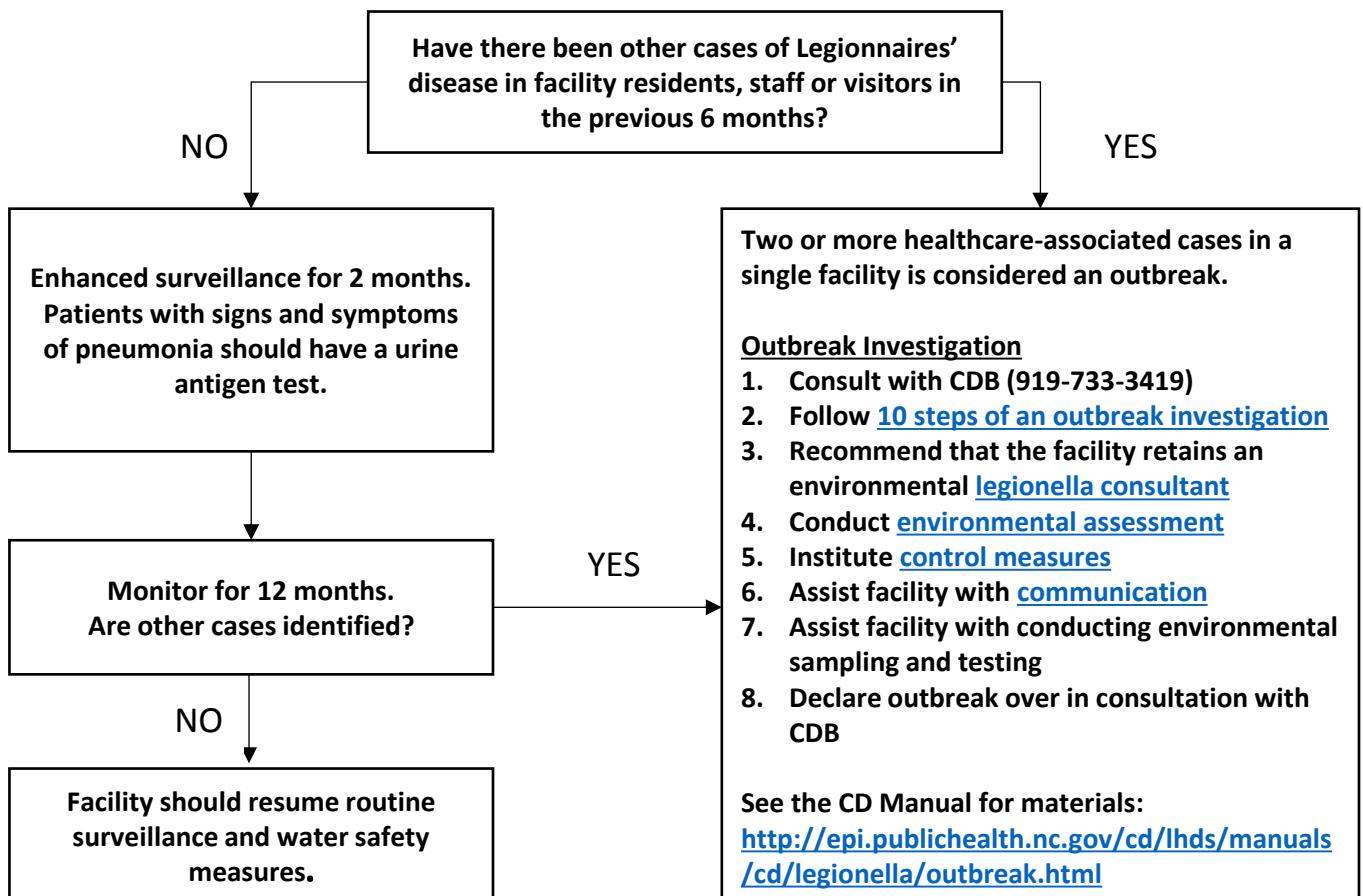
Have there been other cases of Legionnaires' disease in facility residents, staff or visitors in the previous 6 months?

NO

YES

Enhanced surveillance for 2 months. Patients with signs and symptoms of pneumonia should have a urine antigen test.

Monitor for 12 months. Are other cases identified?

YES

NO

Facility should resume routine surveillance and water safety measures.

Two or more healthcare-associated cases in a single facility is considered an outbreak.

Outbreak Investigation
1. Consult with CDB (919-733-3419)
2. Follow 10 steps of an outbreak investigation
3. Recommend that the facility retains an environmental legionella consultant
4. Conduct environmental assessment
5. Institute control measures
6. Assist facility with communication
7. Assist facility with conducting environmental sampling and testing
8. Declare outbreak over in consultation with CDB

See the CD Manual for materials:
http://epi.publichealth.nc.gov/cd/lhds/manuals/cd/legionella/outbreak.html